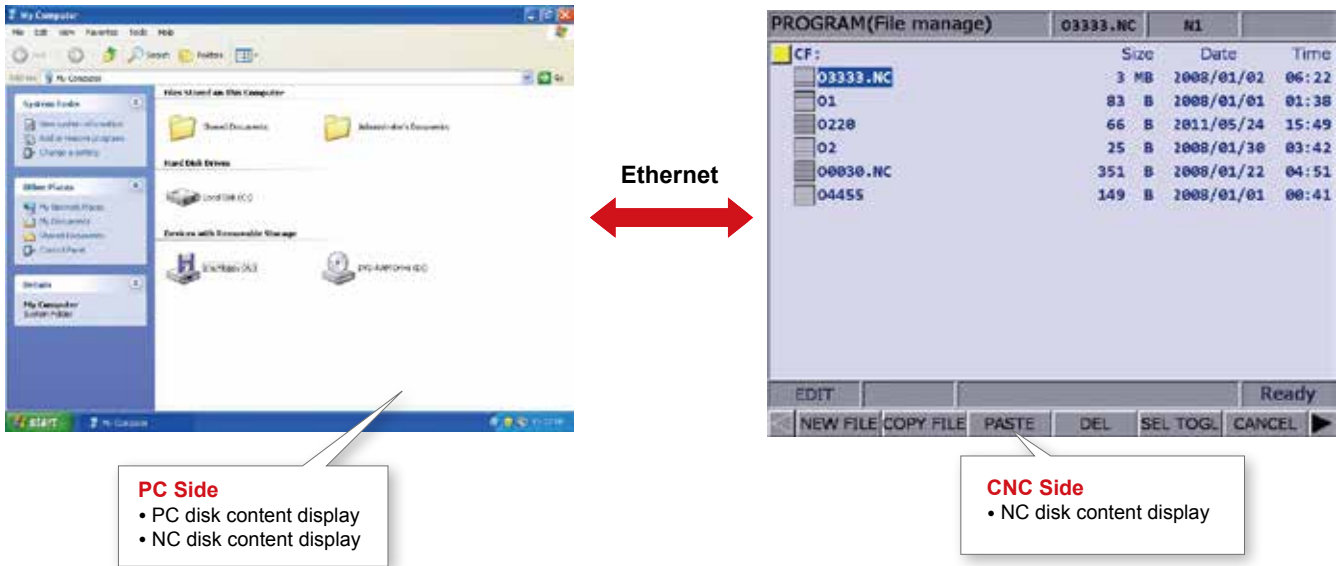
My Computer

File Edit View Favorites Tools Help

Search Folders

My Computer

System Tasks

Other Places

Details

My Computer
System Folder

Files Stored on This Computer

Shared Documents

Administrator's Documents

Hard Disk Drives

Local Disk (C:)

Devices with Removable Storage

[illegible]

DVD-RAM Drive (D:)

start

My Computer

PC Side
• PC disk content display
• NC disk content display

Ethernet

PROGRAM(File manage) | O3333.NC | N1

CF:

| | Size | Date | Time |
|---|---|---|---|
| O3333.NC | 3 MB | 2008/01/02 | 06:22 |
| O1 | 83 B | 2008/01/01 | 01:38 |
| O220 | 66 B | 2011/05/24 | 15:49 |
| O2 | 25 B | 2008/01/30 | 03:42 |
| O0030.NC | 351 B | 2008/01/22 | 04:51 |
| O4455 | 149 B | 2008/01/01 | 00:41 |

EDIT
Ready

NEW FILE | COPY FILE | PASTE | DEL | SEL TOGL | CANCEL

CNC Side
• NC disk content display